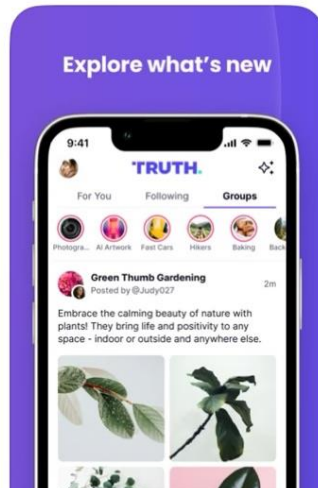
Explore what's new

9:41

TRUTH.

For You
Following
Groups

Photogra...
AI Artwork
Fast Cars
Hikers
Baking
Back

Green Thumb Gardening
Posted by @Judy027
2m

Embrace the calming beauty of nature with plants! They bring life and positivity to any space - indoor or outside and anywhere else.